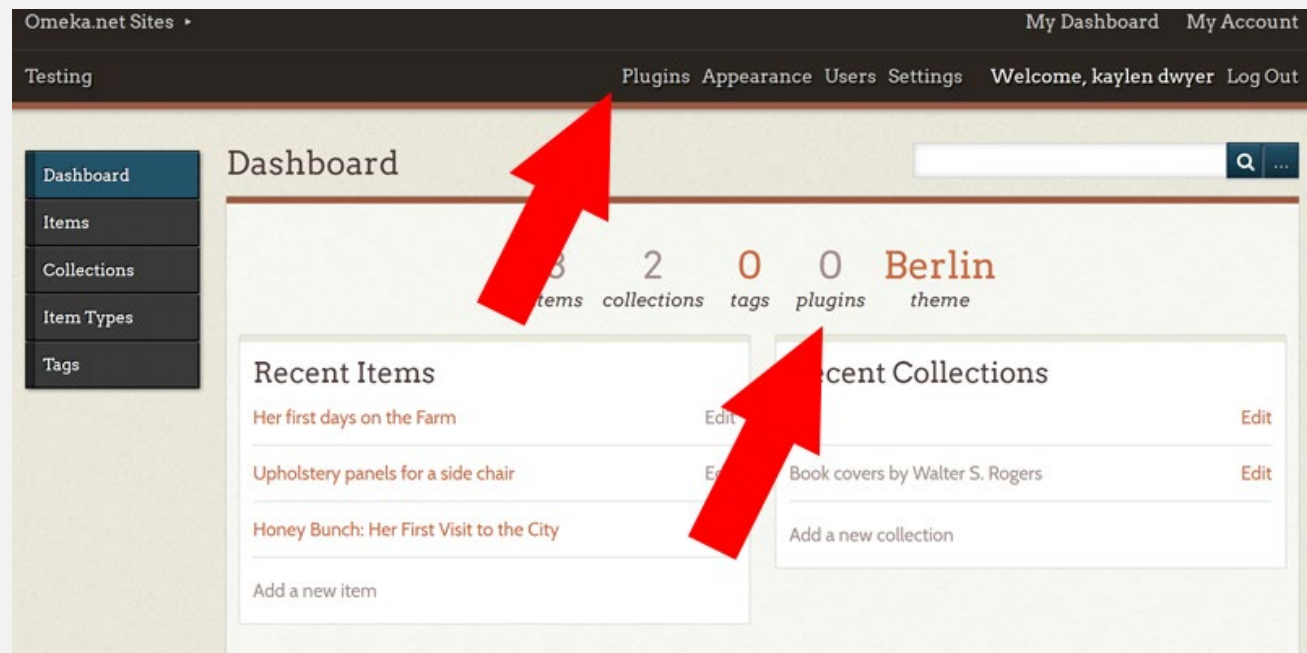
Omeka.net Sites ▸ My Dashboard My Account

Testing Plugins Appearance Users Settings Welcome, kaylen dwyer Log Out

Dashboard
Items
Collections
Item Types
Tags

Dashboard

...

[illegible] items 2 collections 0 tags 0 plugins Berlin theme

Recent Items

Her first days on the Farm Edit

Upholstery panels for a side chair E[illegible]

Honey Bunch: Her First Visit to the City

Add a new item

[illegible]ecent Collections

Edit

Book covers by Walter S. Rogers Edit

Add a new collection